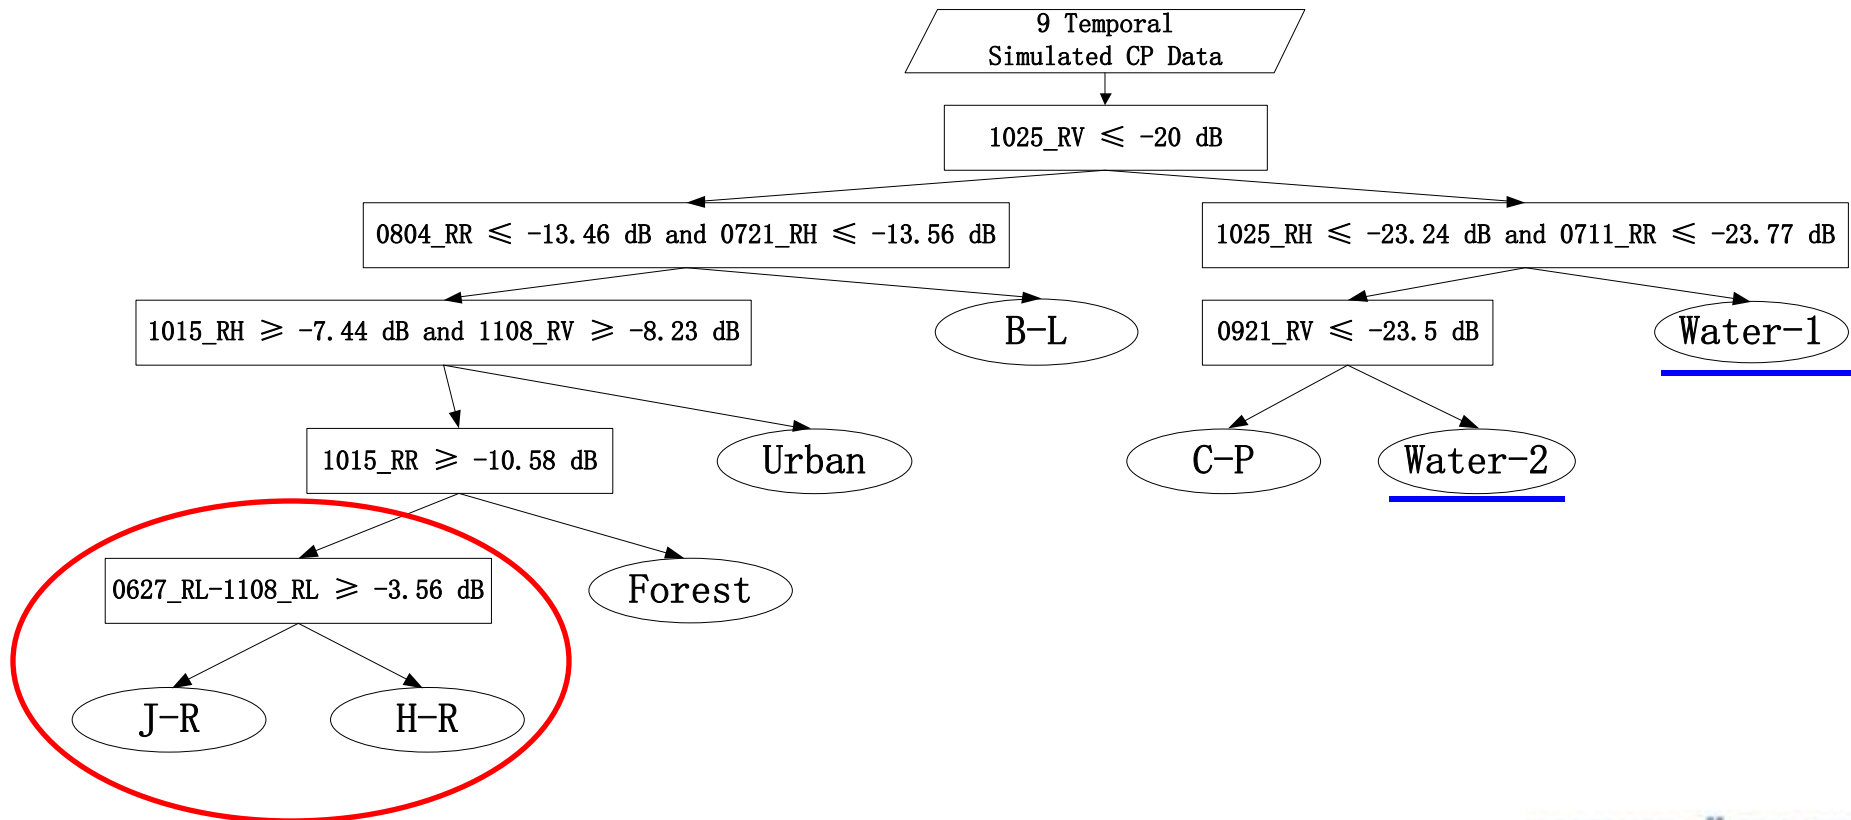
9 Temporal Simulated CP Data

1025_RV $\leqslant$ -20 dB

0804_RR $\leqslant$ -13.46 dB and 0721_RH $\leqslant$ -13.56 dB

1025_RH $\leqslant$ -23.24 dB and 0711_RR $\leqslant$ -23.77 dB

1015_RH $\geqslant$ -7.44 dB and 1108_RV $\geqslant$ -8.23 dB

B-L

0921_RV $\leqslant$ -23.5 dB

Water-1

1015_RR $\geqslant$ -10.58 dB

Urban

C-P

Water-2

0627_RL-1108_RL $\geqslant$ -3.56 dB

Forest

J-R

H-R